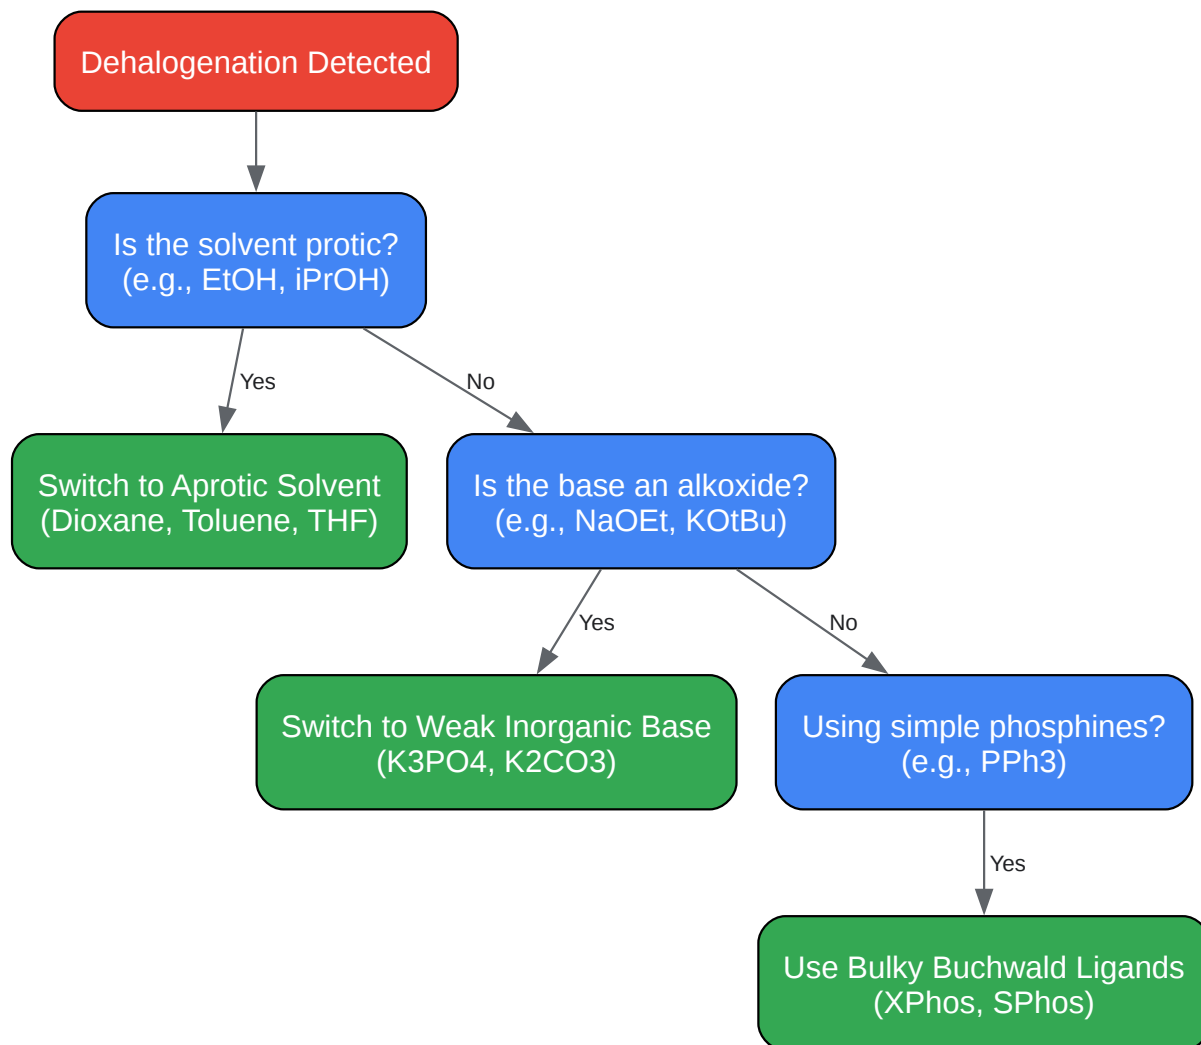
Dehalogenation Detected

Is the solvent protic?
(e.g., EtOH, iPrOH)

Yes

No

Switch to Aprotic Solvent
(Dioxane, Toluene, THF)

Is the base an alkoxide?
(e.g., NaOEt, KOtBu)

Yes

No

Switch to Weak Inorganic Base
(K3PO4, K2CO3)

Using simple phosphines?
(e.g., PPh3)

Yes

Use Bulky Buchwald Ligands
(XPhos, SPhos)